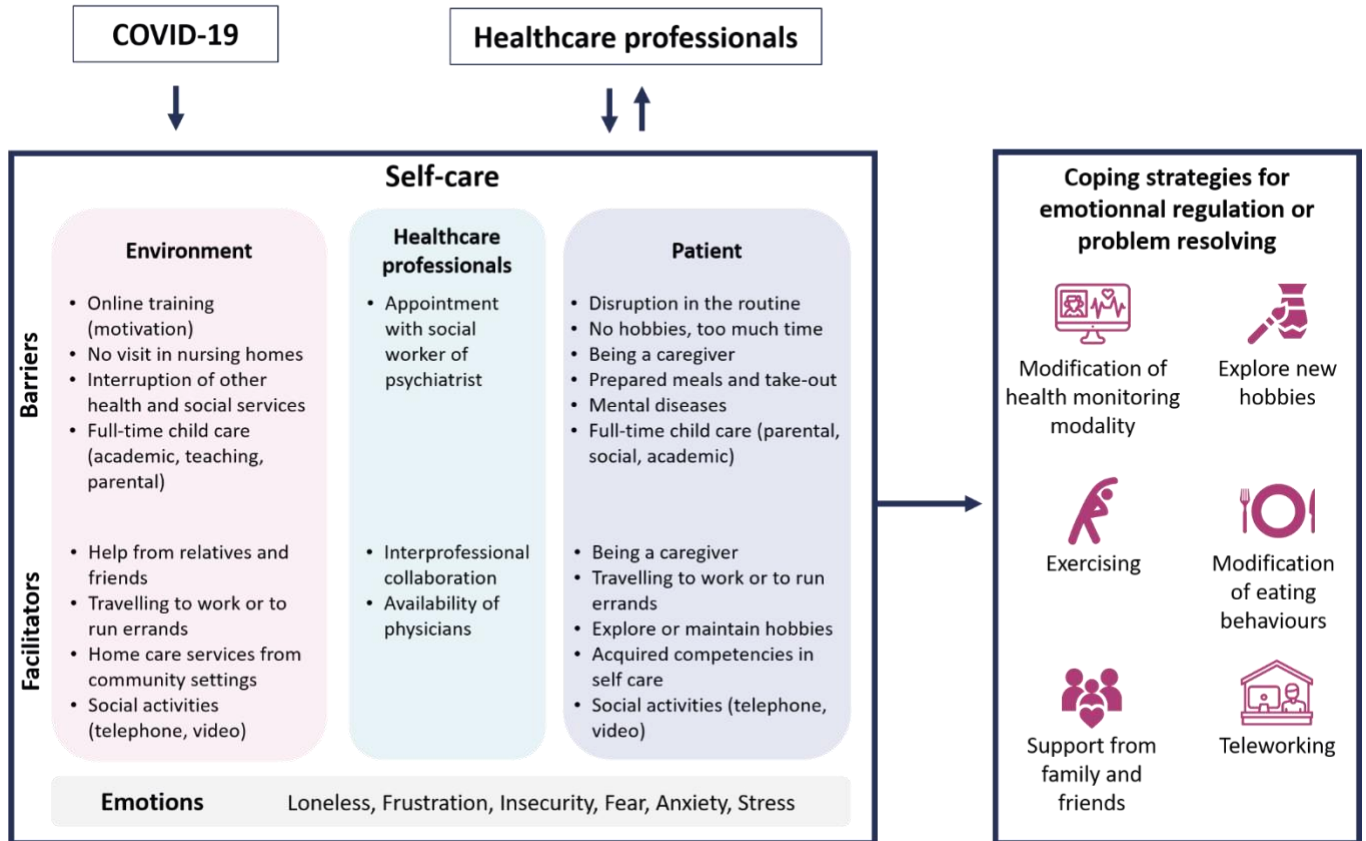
COVID-19

Healthcare professionals

Self-care

Environment

Healthcare professionals

Patient

Barriers

- Online training (motivation)
- No visit in nursing homes
- Interruption of other health and social services
- Full-time child care (academic, teaching, parental)

- Appointment with social worker of psychiatrist

- Disruption in the routine
- No hobbies, too much time
- Being a caregiver
- Prepared meals and take-out
- Mental diseases
- Full-time child care (parental, social, academic)

Facilitators

- Help from relatives and friends
- Travelling to work or to run errands
- Home care services from community settings
- Social activities (telephone, video)

- Interprofessional collaboration
- Availability of physicians

- Being a caregiver
- Travelling to work or to run errands
- Explore or maintain hobbies
- Acquired competencies in self care
- Social activities (telephone, video)

Emotions Loneless, Frustration, Insecurity, Fear, Anxiety, Stress

Coping strategies for emotionnal regulation or problem resolving

Modification of health monitoring modality

Explore new hobbies

Exercising

Modification of eating behaviours

Support from family and friends

Teleworking